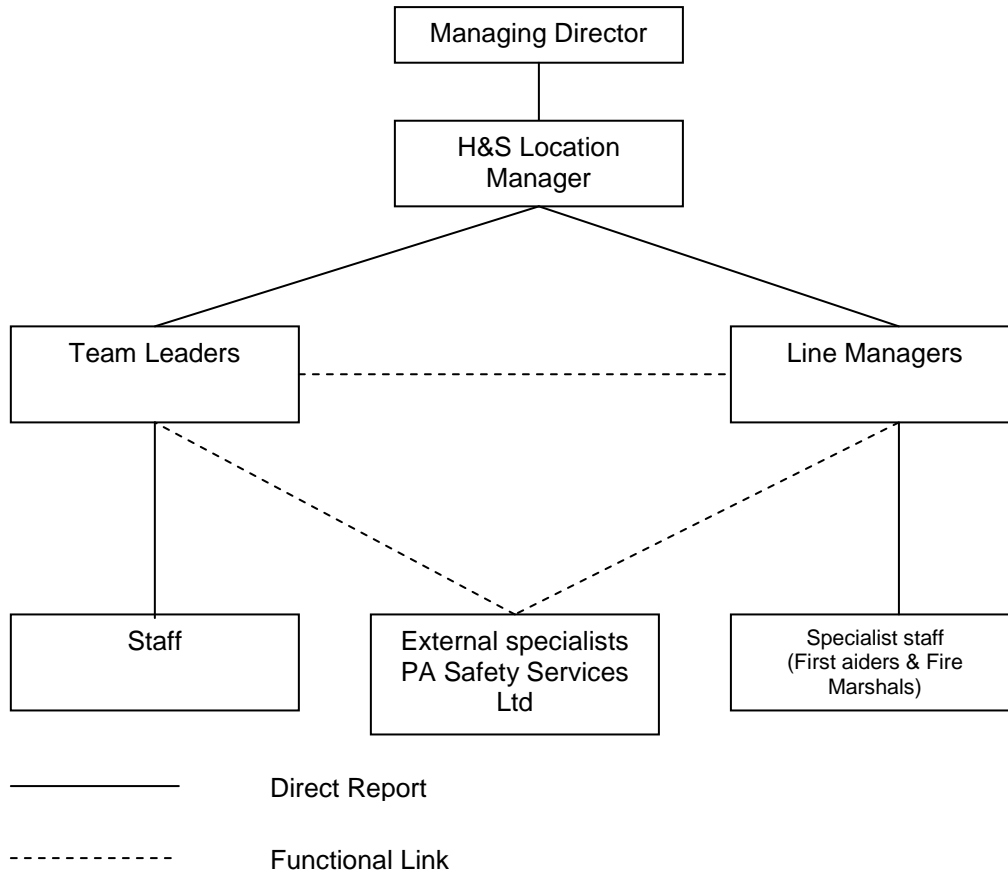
Managing Director

H&S Location Manager

Team Leaders

Line Managers

Staff

External specialists PA Safety Services Ltd

Specialist staff (First aiders & Fire Marshals)

Direct Report

Functional Link